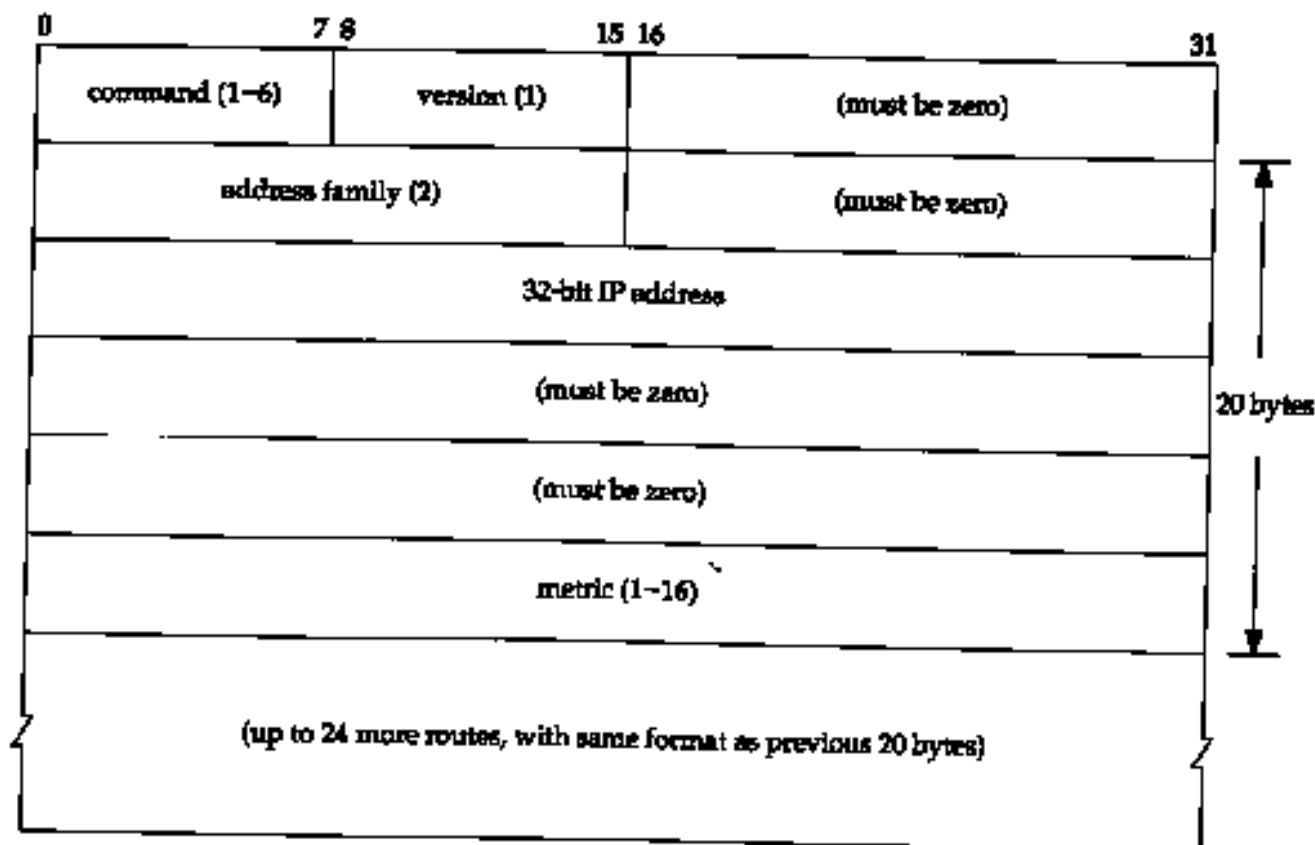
0 7 8 15 16 31

command (1–6)

version (1)

(must be zero)

address family (2)

(must be zero)

32-bit IP address

(must be zero)

(must be zero)

metric (1–16)

20 bytes

(up to 24 more routes, with same format as previous 20 bytes)